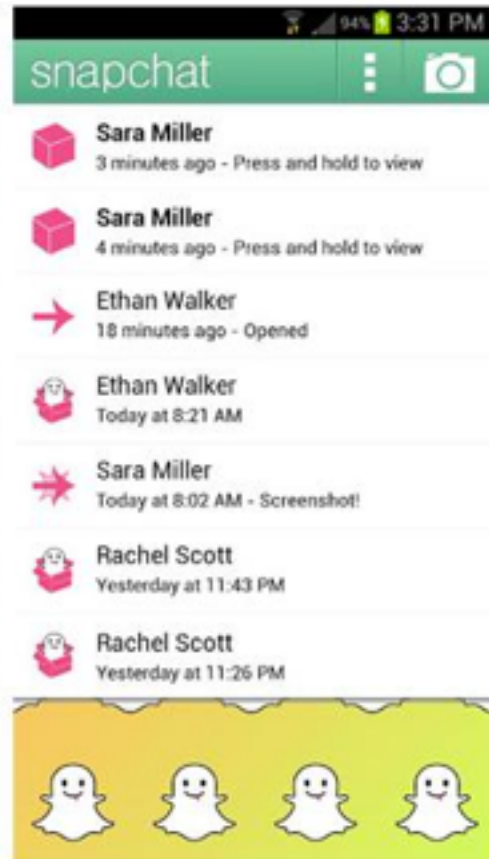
94% 3:31 PM

snapchat

Sara Miller
3 minutes ago - Press and hold to view

Sara Miller
4 minutes ago - Press and hold to view

Ethan Walker
18 minutes ago - Opened

Ethan Walker
Today at 8:21 AM

Sara Miller
Today at 8:02 AM - Screenshot!

Rachel Scott
Yesterday at 11:43 PM

Rachel Scott
Yesterday at 11:26 PM